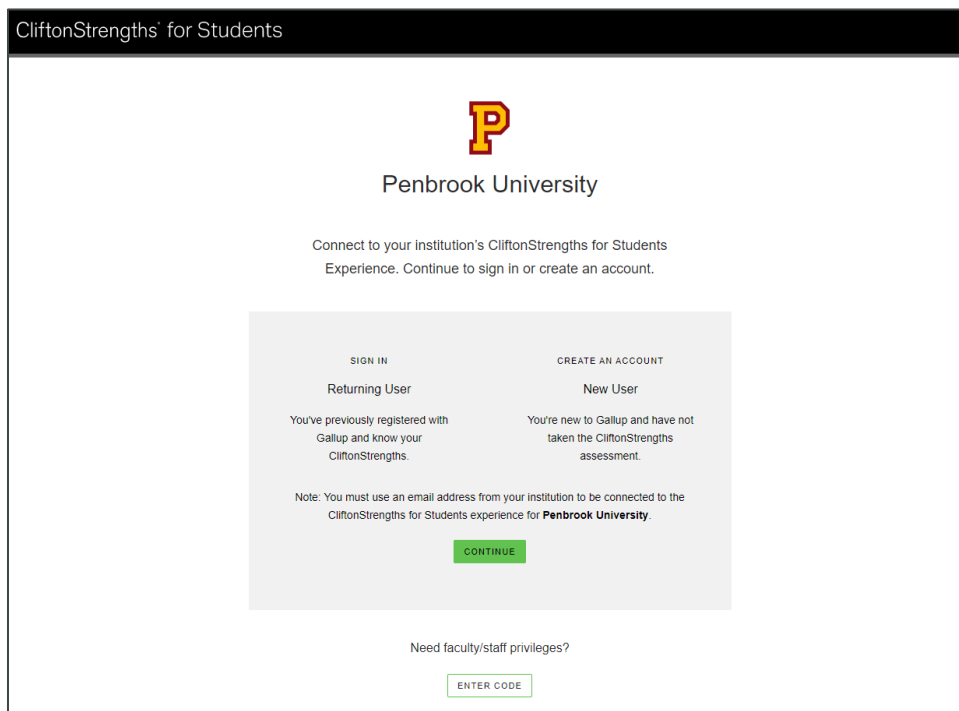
CliftonStrengths® for Students

P

Penbrook University

Connect to your institution's CliftonStrengths for Students Experience. Continue to sign in or create an account.

SIGN IN

Returning User

You've previously registered with Gallup and know your CliftonStrengths.

CREATE AN ACCOUNT

New User

You're new to Gallup and have not taken the CliftonStrengths assessment.

Note: You must use an email address from your institution to be connected to the CliftonStrengths for Students experience for **Penbrook University**.

CONTINUE

Need faculty/staff privileges?

ENTER CODE